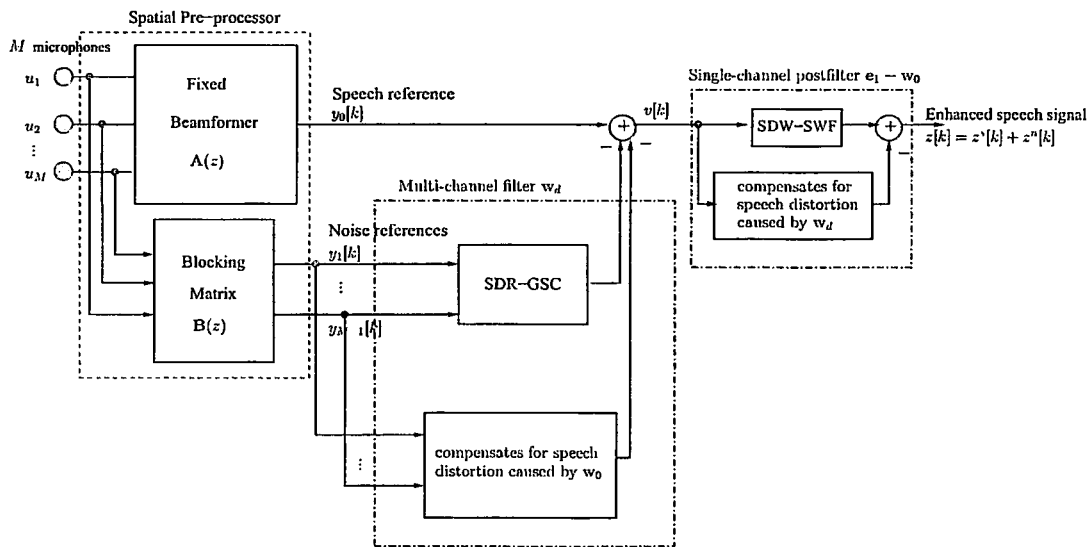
Spatial Pre-processor

$M$ microphones

$u_1$

$u_2$

$\vdots$

$u_M$

Fixed

Beamformer

$A(z)$

Speech reference

$y_0[k]$

$v[k]$

$-$

$-$

Single-channel postfilter $e_1 - w_0$

SDW-SWF

Enhanced speech signal

$z[k] = z^s[k] + z^n[k]$

$-$

compensates for speech distortion caused by $w_d$

Multi-channel filter $w_d$

Noise references

$y_1[k]$

$\vdots$

$y_{M-1}[k]$

Blocking

Matrix

$B(z)$

SDR-GSC

compensates for speech distortion caused by $w_0$

$\vdots$